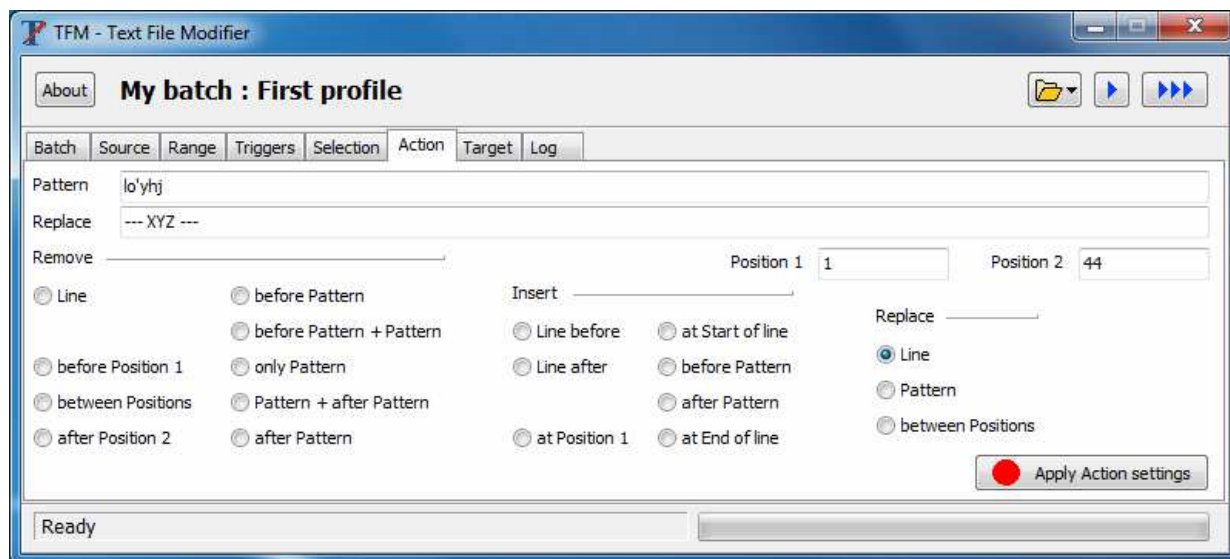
TFM - Text File Modifier

About

My batch : First profile

Batch | Source | Range | Triggers | Selection | Action | Target | Log

Pattern lo'yhj

Replace --- XYZ ---

Remove

Position 1 1

Position 2 44

Line

before Pattern

before Pattern + Pattern

before Position 1

only Pattern

between Positions

Pattern + after Pattern

after Position 2

after Pattern

Insert

Line before

at Start of line

Line after

before Pattern

after Pattern

at Position 1

at End of line

Replace

Line

Pattern

between Positions

Apply Action settings

Ready